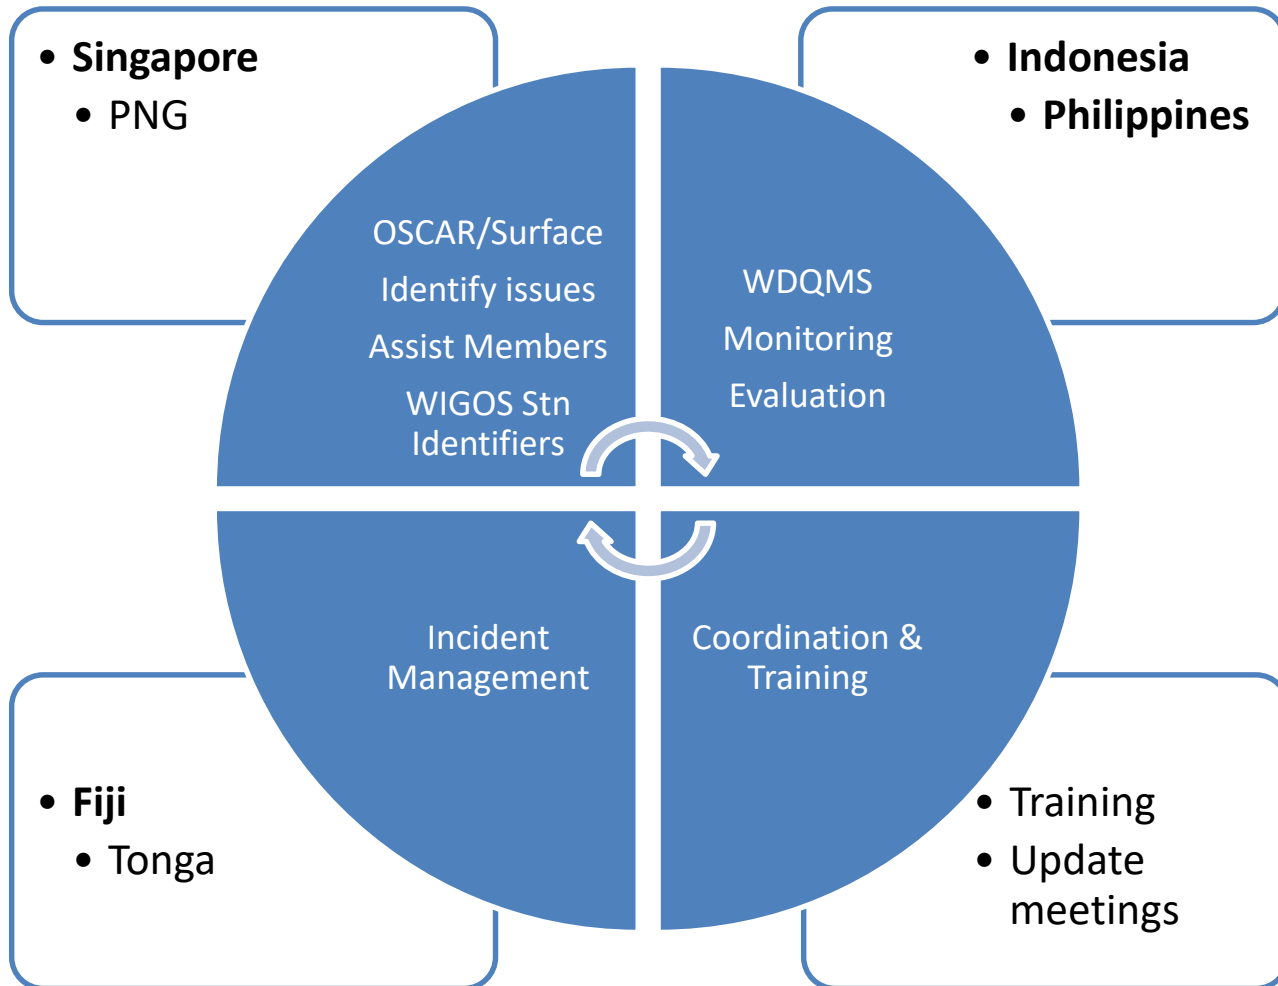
• Singapore
• PNG

• Indonesia
• Philippines

OSCAR/Surface
Identify issues
Assist Members
WIGOS Stn Identifiers

WDQMS
Monitoring
Evaluation

Incident Management

Coordination & Training

• Fiji
• Tonga

• Training
• Update meetings